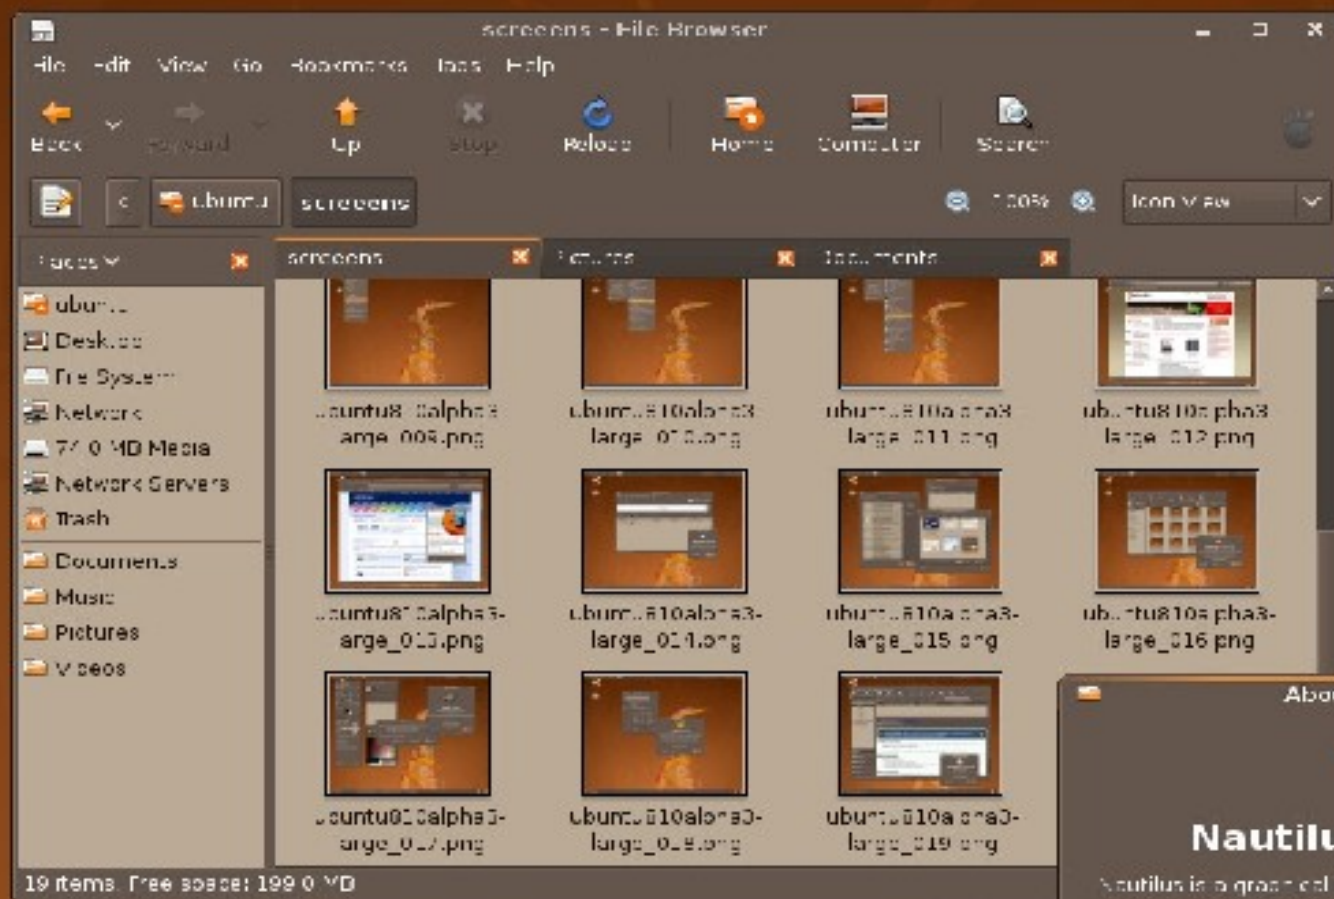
screens - File Browser

File Edit View Go Bookmarks Tabs Help

Back Forward Up Stop Reload Home Computer Search

ubuntu screens 100% Icon View

Places screens Pictures Documents

ubuntu
Desktop
File System
Network
74.0 MB Media
Network Servers
Trash
Documents
Music
Pictures
Videos

ubuntu810alpha3-large_009.png
ubuntu810alpha3-large_010.png
ubuntu810alpha3-large_011.png
ubuntu810alpha3-large_012.png
ubuntu810alpha3-large_013.png
ubuntu810alpha3-large_014.png
ubuntu810alpha3-large_015.png
ubuntu810alpha3-large_016.png
ubuntu810alpha3-large_017.png
ubuntu810alpha3-large_018.png
ubuntu810alpha3-large_019.png

Abo

Nautilu

Nautilus is a graphical

19 items, Free space: 199.0 MB